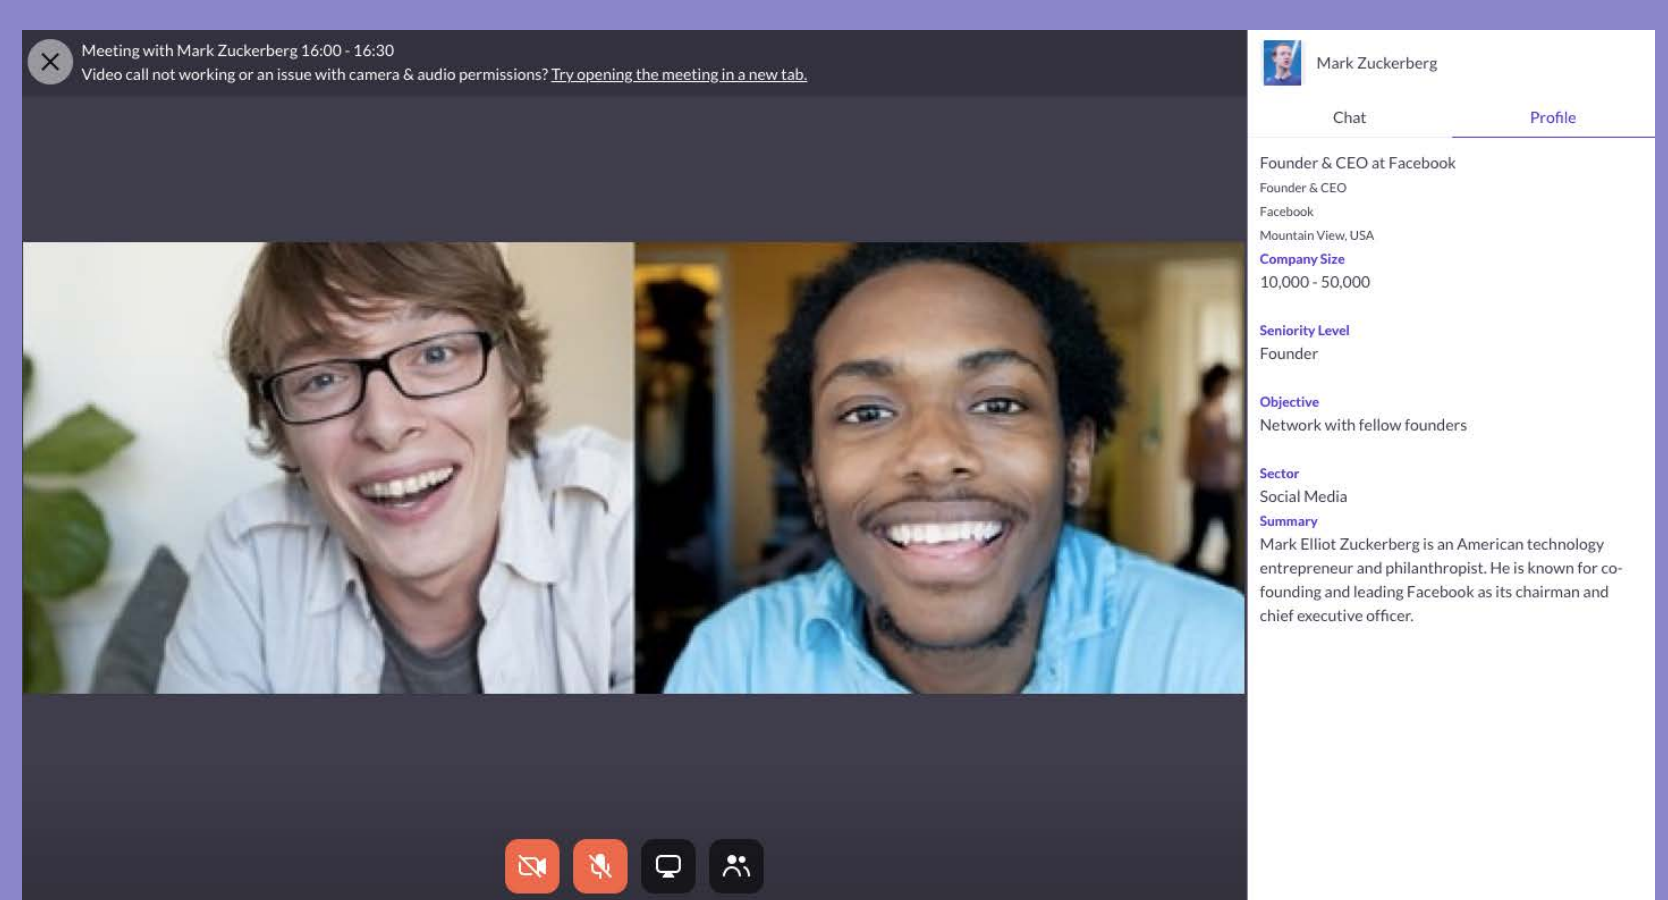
Meeting with Mark Zuckerberg 16:00 - 16:30
Video call not working or an issue with camera & audio permissions? Try opening the meeting in a new tab.

Mark Zuckerberg

Chat

Profile

Founder & CEO at Facebook
Founder & CEO
Facebook
Mountain View, USA

Company Size
10,000 - 50,000

Seniority Level
Founder

Objective
Network with fellow founders

Sector
Social Media

Summary
Mark Elliot Zuckerberg is an American technology entrepreneur and philanthropist. He is known for co-founding and leading Facebook as its chairman and chief executive officer.